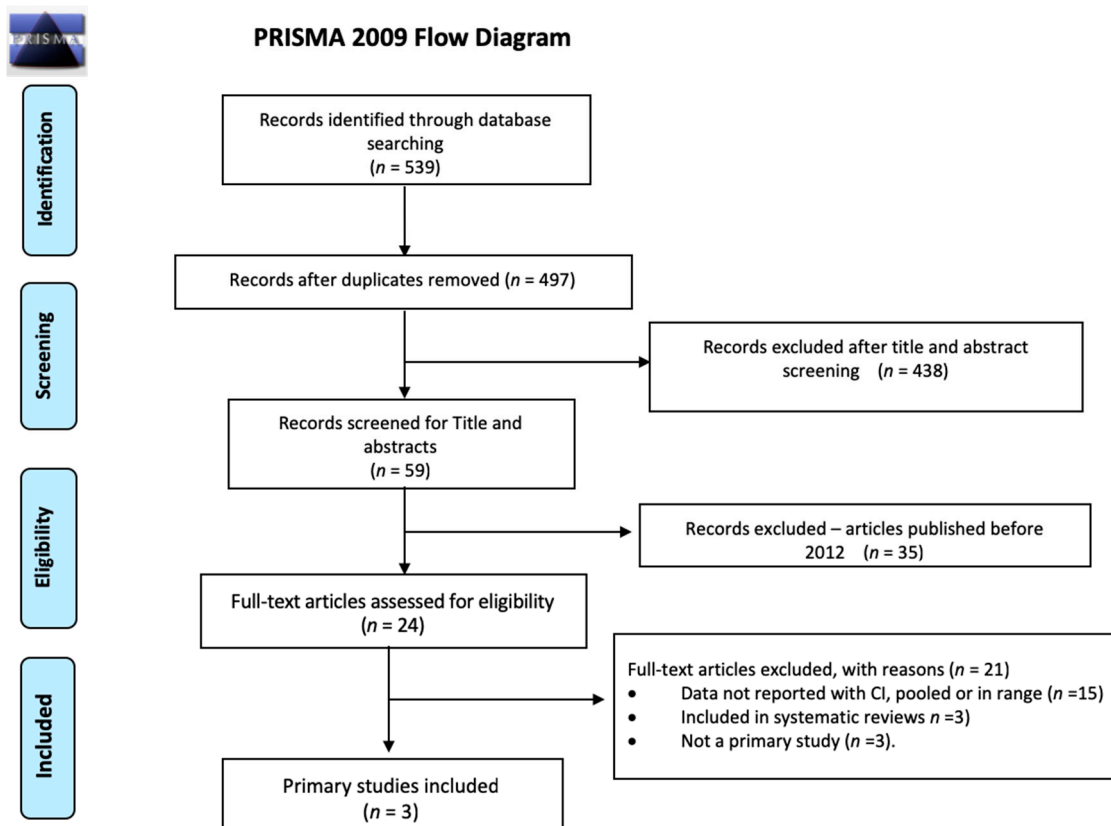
PRISMA

PRISMA 2009 Flow Diagram

Identification

Screening

Eligibility

Included

Records identified through database searching ($n$ = 539)

Records after duplicates removed ($n$ = 497)

Records excluded after title and abstract screening ($n$ = 438)

Records screened for Title and abstracts ($n$ = 59)

Records excluded – articles published before 2012 ($n$ = 35)

Full-text articles assessed for eligibility ($n$ = 24)

Full-text articles excluded, with reasons ($n$ = 21)
• Data not reported with CI, pooled or in range ($n$ =15)
• Included in systematic reviews $n$ =3)
• Not a primary study ($n$ =3).

Primary studies included ($n$ = 3)